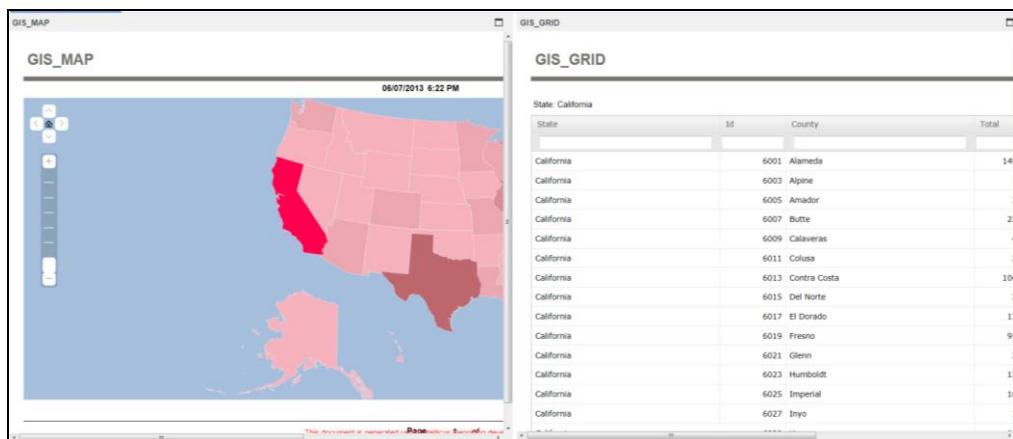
GIS_MAP

GIS_MAP

06/07/2013 6:22 PM

This document is generated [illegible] Page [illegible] of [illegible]

GIS_GRID

GIS_GRID

State: California

| State | Id | County | Total |
|---|---|---|---|
| | | | |
| California | 6001 | Alameda | 14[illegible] |
| California | 6003 | Alpine | |
| California | 6005 | Amador | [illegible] |
| California | 6007 | Butte | 2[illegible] |
| California | 6009 | Calaveras | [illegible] |
| California | 6011 | Colusa | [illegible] |
| California | 6013 | Contra Costa | 10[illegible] |
| California | 6015 | Del Norte | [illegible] |
| California | 6017 | El Dorado | 1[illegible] |
| California | 6019 | Fresno | 9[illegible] |
| California | 6021 | Glenn | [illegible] |
| California | 6023 | Humboldt | 1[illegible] |
| California | 6025 | Imperial | 1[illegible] |
| California | 6027 | Inyo | |